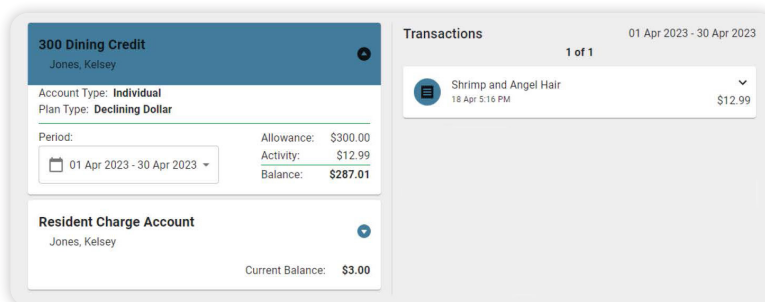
300 Dining Credit
Jones, Kelsey

Account Type: **Individual**
Plan Type: **Declining Dollar**

Period:
01 Apr 2023 - 30 Apr 2023

Allowance: $300.00
Activity: $12.99
Balance: **$287.01**

Resident Charge Account
Jones, Kelsey

Current Balance: **$3.00**

Transactions
01 Apr 2023 - 30 Apr 2023
1 of 1

Shrimp and Angel Hair
18 Apr 5:16 PM
$12.99